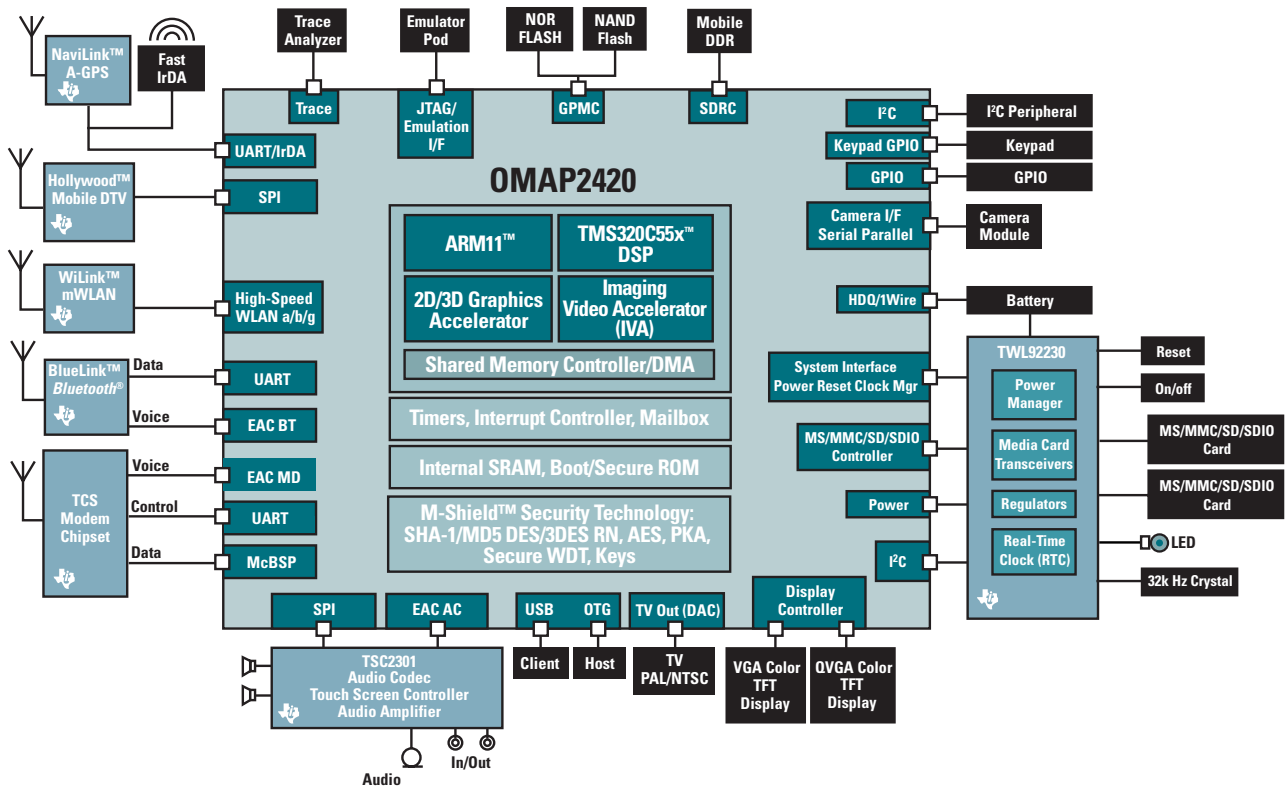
Trace Analyzer

Emulator Pod

NOR FLASH

NAND Flash

Mobile DDR

NaviLink™ A-GPS

Fast IrDA

Trace

JTAG/ Emulation I/F

GPMC

SDRC

I²C

I²C Peripheral

UART/IrDA

Keypad GPIO

Keypad

OMAP2420

GPIO

GPIO

Hollywood™ Mobile DTV

SPI

ARM11™

TMS320C55x™ DSP

Camera I/F Serial Parallel

Camera Module

WiLink™ mWLAN

High-Speed WLAN a/b/g

2D/3D Graphics Accelerator

Imaging Video Accelerator (IVA)

HDQ/1Wire

Battery

Shared Memory Controller/DMA

TWL92230

Reset

BlueLink™ Bluetooth®

Data

UART

System Interface Power Reset Clock Mgr

Power Manager

On/off

Voice

EAC BT

Timers, Interrupt Controller, Mailbox

MS/MMC/SD/SDIO Controller

Media Card Transceivers

MS/MMC/SD/SDIO Card

Voice

EAC MD

Internal SRAM, Boot/Secure ROM

TCS Modem Chipset

Control

UART

M-Shield™ Security Technology: SHA-1/MD5 DES/3DES RN, AES, PKA, Secure WDT, Keys

Power

Regulators

MS/MMC/SD/SDIO Card

Data

McBSP

I²C

Real-Time Clock (RTC)

LED

32k Hz Crystal

SPI

EAC AC

USB

OTG

TV Out (DAC)

Display Controller

TSC2301 Audio Codec Touch Screen Controller Audio Amplifier

Client

Host

TV PAL/NTSC

VGA Color TFT Display

QVGA Color TFT Display

Audio

In/Out